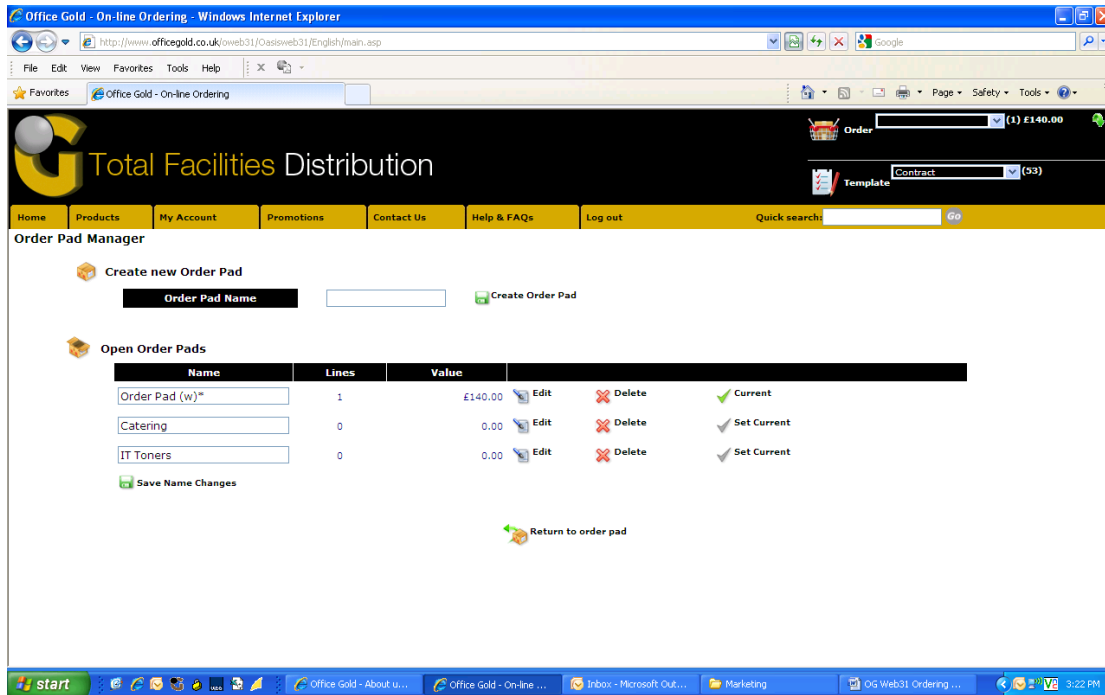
Office Gold - On-line Ordering - Windows Internet Explorer

http://www.officegold.co.uk/oweb31/Oasisweb31/English/main.asp

Google

File Edit View Favorites Tools Help

Favorites Office Gold - On-line Ordering

Page ▾ Safety ▾ Tools ▾

Total Facilities Distribution

Order (1) £140.00

Template Contract (53)

Home Products My Account Promotions Contact Us Help & FAQs Log out Quick search: Go

Order Pad Manager

Create new Order Pad

Order Pad Name

Create Order Pad

Open Order Pads

| Name | Lines | Value | | | |
|---|---|---|---|---|---|
| Order Pad (w)* | 1 | £140.00 | Edit | Delete | Current |
| Catering | 0 | 0.00 | Edit | Delete | Set Current |
| IT Toners | 0 | 0.00 | Edit | Delete | Set Current |

Save Name Changes

Return to order pad

start Office Gold - About u... Office Gold - On-line ... Inbox - Microsoft Out... Marketing OG Web31 Ordering ... 3:22 PM